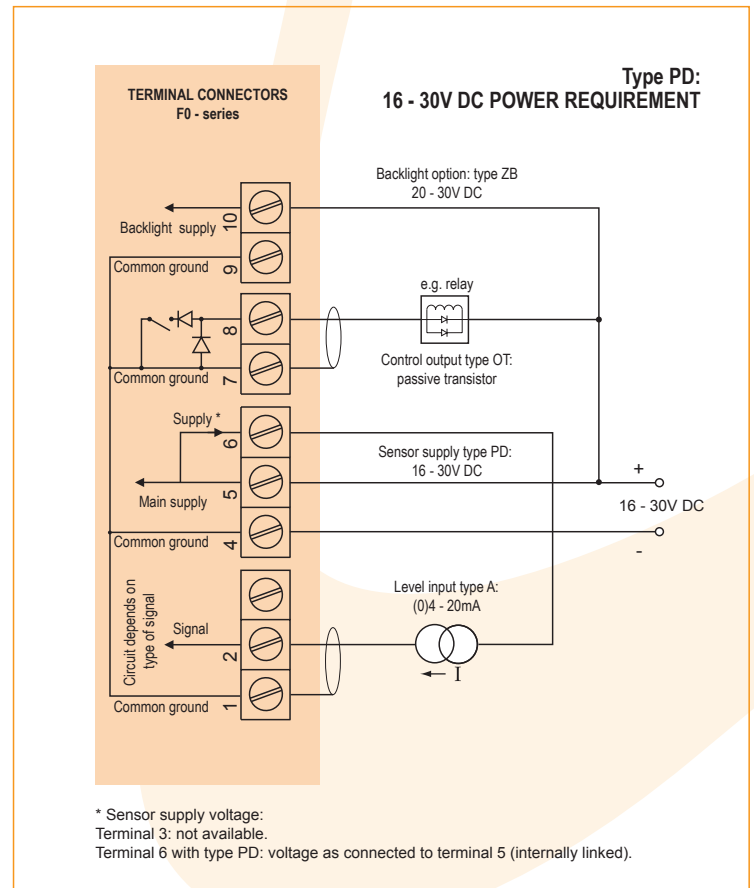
TERMINAL CONNECTORS
F0 - series

Type PD:
16 - 30V DC POWER REQUIREMENT

Backlight option: type ZB
20 - 30V DC

Backlight supply 10

Common ground 9

e.g. relay

8

Common ground 7

Control output type OT:
passive transistor

Supply * 6

Sensor supply type PD:
16 - 30V DC

Main supply 5

+

16 - 30V DC

Common ground 4

-

Circuit depends on type of signal

Level input type A:
(0)4 - 20mA

Signal 2

I

Common ground 1

* Sensor supply voltage:
Terminal 3: not available.
Terminal 6 with type PD: voltage as connected to terminal 5 (internally linked).